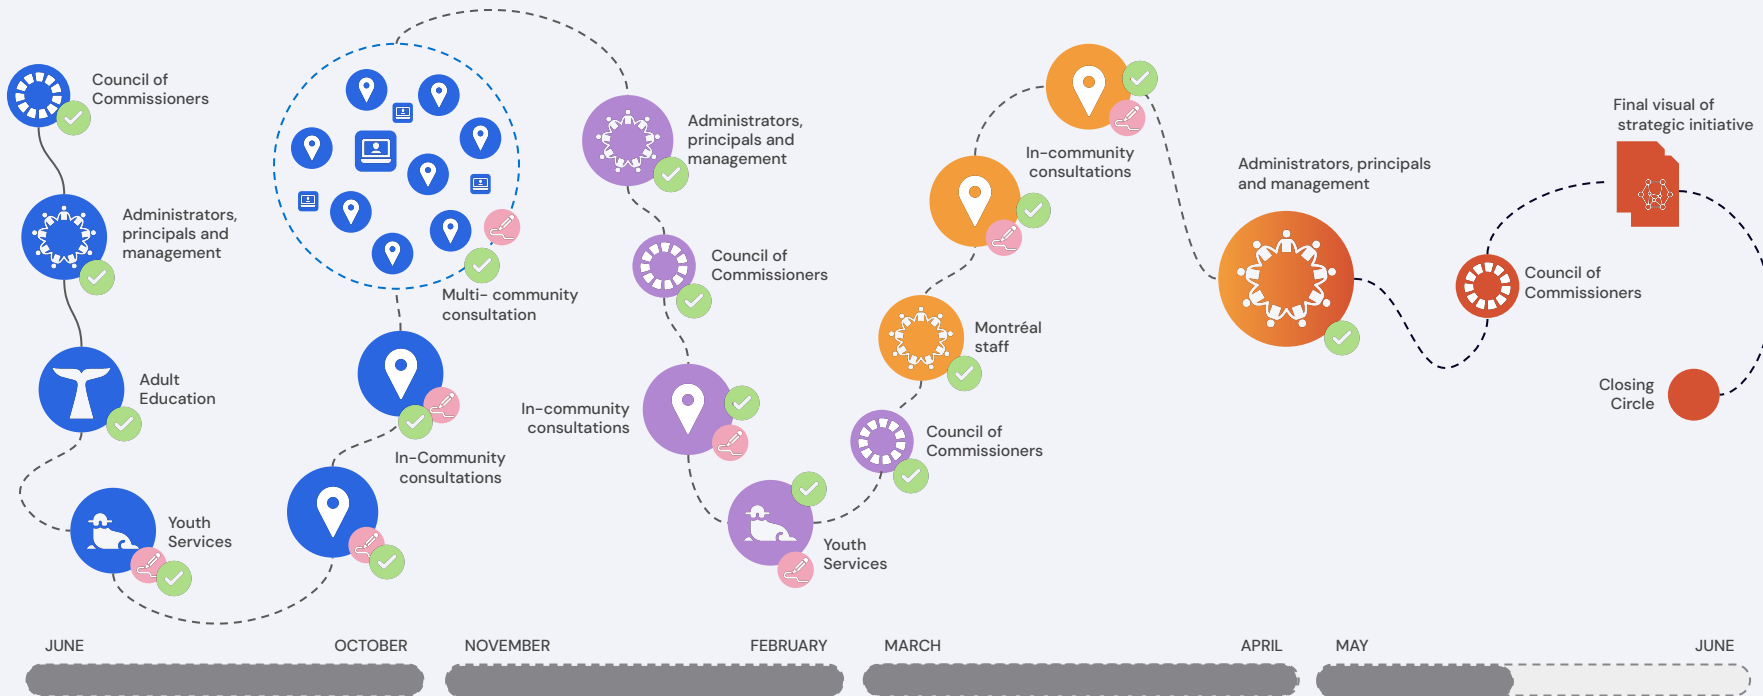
Council of Commissioners

Administrators, principals and management

Adult Education

Youth Services

Multi- community consultation

In-Community consultations

Administrators, principals and management

Council of Commissioners

In-community consultations

Youth Services

In-community consultations

Montréal staff

Council of Commissioners

Administrators, principals and management

Council of Commissioners

Final visual of strategic initiative

Closing Circle

JUNE

OCTOBER

NOVEMBER

FEBRUARY

MARCH

APRIL

MAY

JUNE